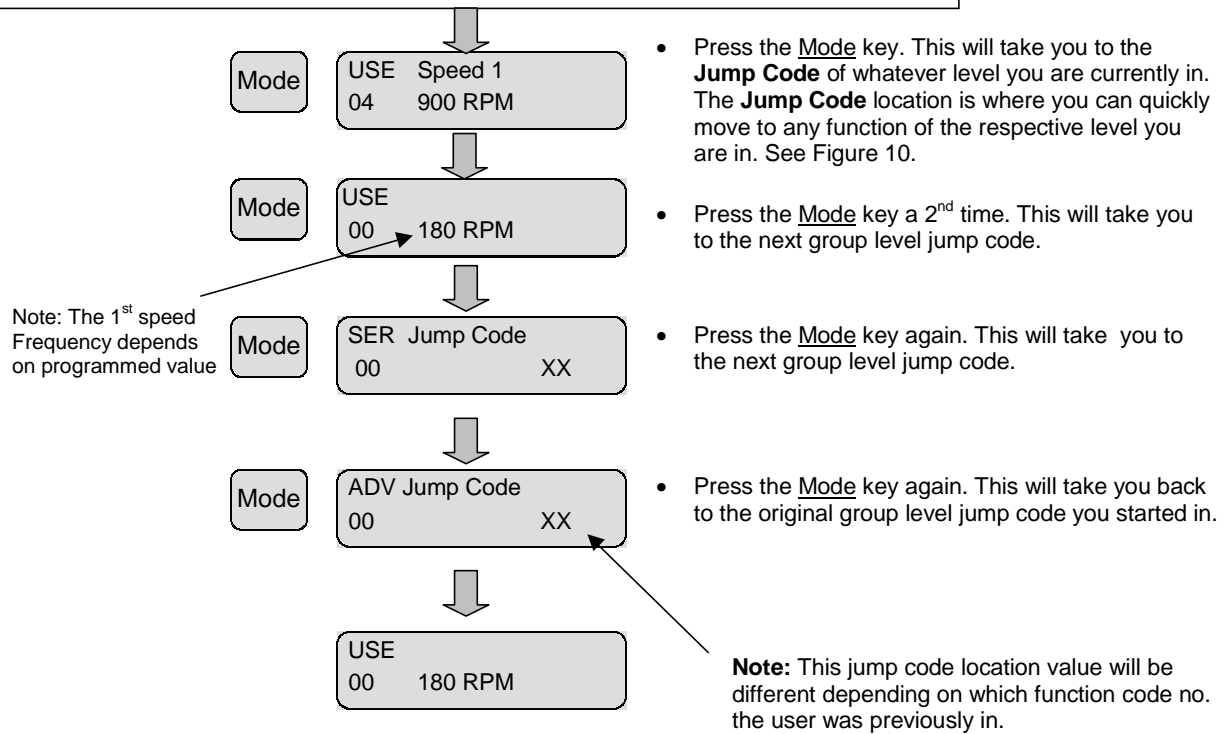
Mode

USE Speed 1
04 900 RPM

• Press the Mode key. This will take you to the **Jump Code** of whatever level you are currently in. The **Jump Code** location is where you can quickly move to any function of the respective level you are in. See Figure 10.

Mode

USE
00 180 RPM

• Press the Mode key a $2^{nd}$ time. This will take you to the next group level jump code.

Note: The $1^{st}$ speed Frequency depends on programmed value

Mode

SER Jump Code
00 XX

• Press the Mode key again. This will take you to the next group level jump code.

Mode

ADV Jump Code
00 XX

• Press the Mode key again. This will take you back to the original group level jump code you started in.

USE
00 180 RPM

**Note:** This jump code location value will be different depending on which function code no. the user was previously in.